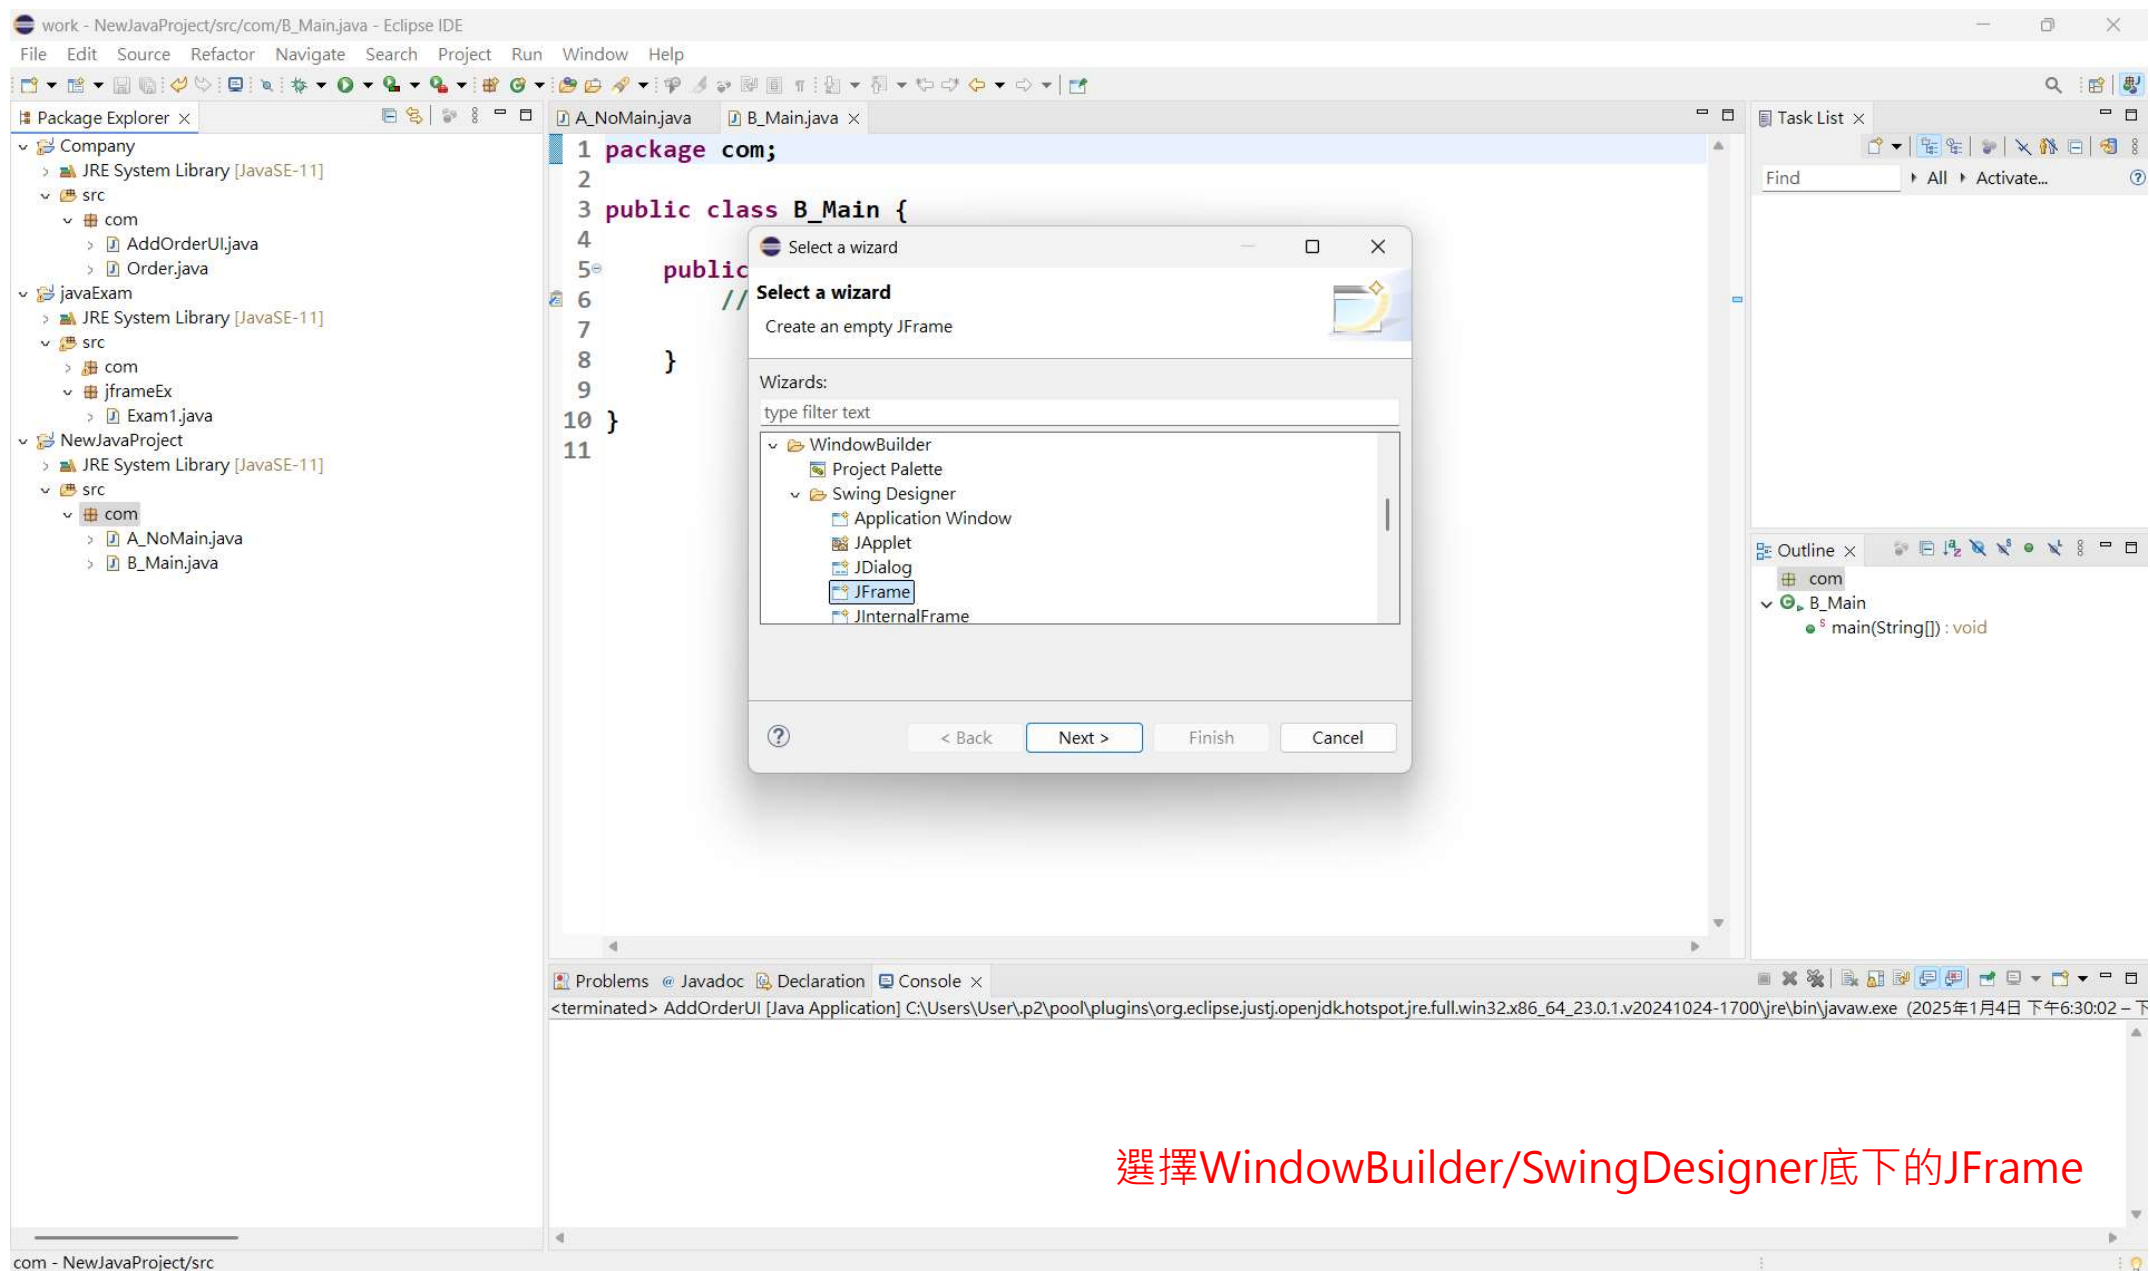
work - NewJavaProject/src/com/B_Main.java - Eclipse IDE

File Edit Source Refactor Navigate Search Project Run Window Help

Package Explorer

Company
JRE System Library [JavaSE-11]
src
com
AddOrderUI.java
Order.java
javaExam
JRE System Library [JavaSE-11]
src
com
jframeEx
Exam1.java
NewJavaProject
JRE System Library [JavaSE-11]
src
com
A_NoMain.java
B_Main.java

A_NoMain.java B_Main.java

1 package com;
2
3 public class B_Main {
4
5 public
6 //
7
8 }
9
10 }
11

Select a wizard

Select a wizard
Create an empty JFrame

Wizards:
type filter text
WindowBuilder
Project Palette
Swing Designer
Application Window
JApplet
JDialog
JFrame
JInternalFrame

< Back Next > Finish Cancel

Task List
Find All Activate...

Outline
com
B_Main
main(String[]) : void

Problems Javadoc Declaration Console
<terminated> AddOrderUI [Java Application] C:\Users\User\.p2\pool\plugins\org.eclipse.justj.openjdk.hotspot.jre.full.win32.x86_64_23.0.1.v20241024-1700\jre\bin\javaw.exe (2025年1月4日 下午6:30:02 – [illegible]

選擇WindowBuilder/SwingDesigner底下的JFrame

com - NewJavaProject/src